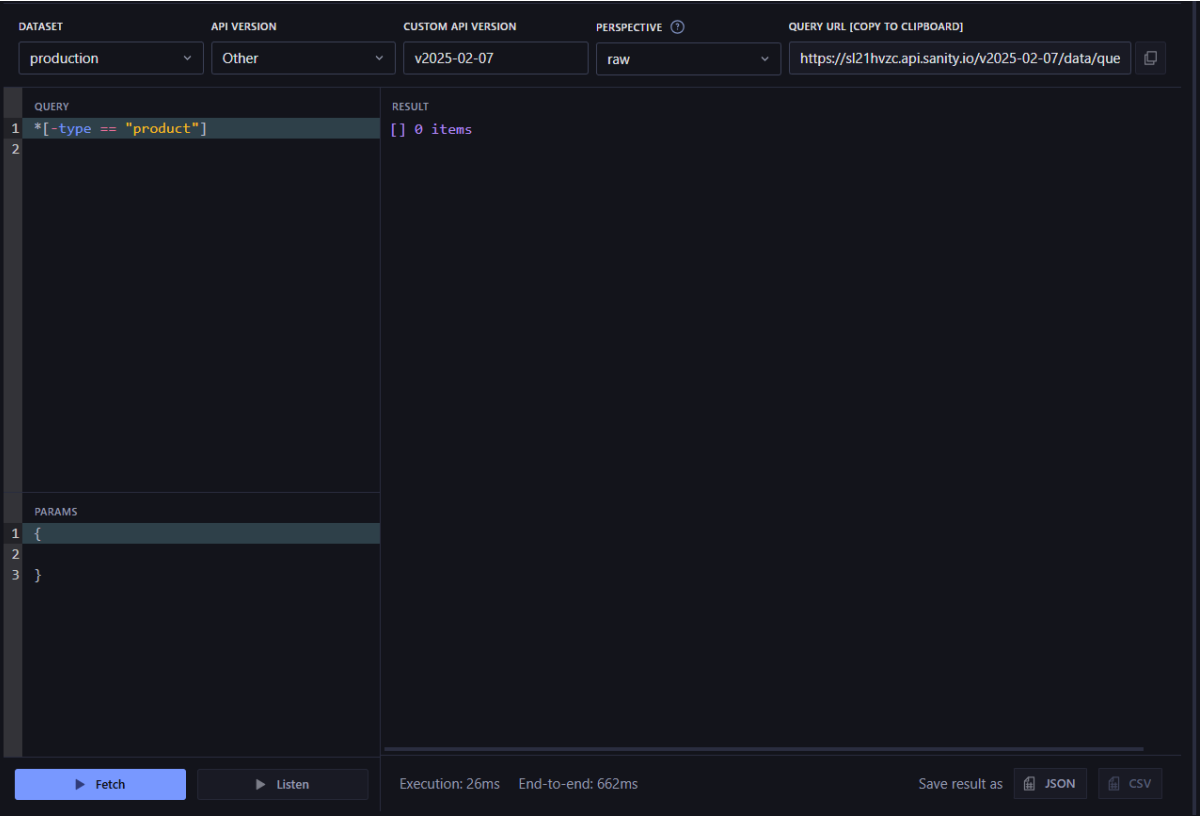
DATASET
production

API VERSION
Other

CUSTOM API VERSION
v2025-02-07

PERSPECTIVE ?
raw

QUERY URL [COPY TO CLIPBOARD]
https://sl21hvzc.api.sanity.io/v2025-02-07/data/que

QUERY
1 *[-type == "product"]
2

RESULT
[] 0 items

PARAMS
1 {
2
3 }

Fetch
Listen

Execution: 26ms End-to-end: 662ms

Save result as JSON CSV